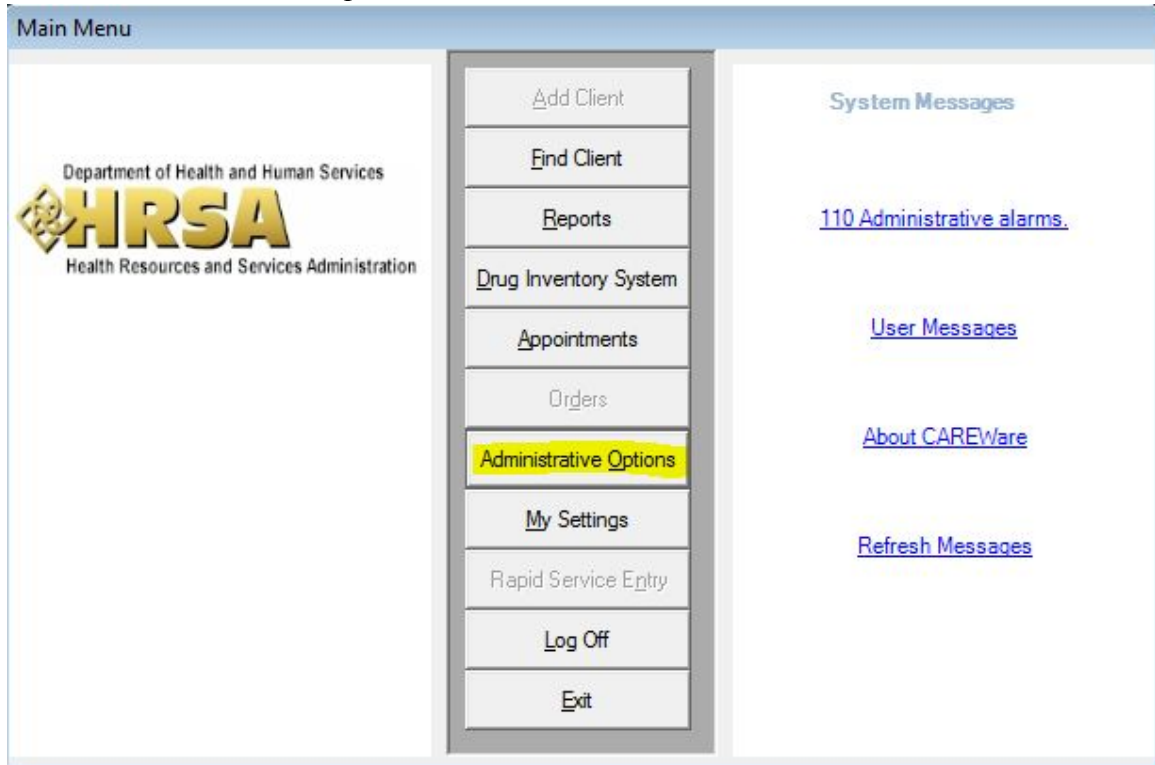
Main Menu

Department of Health and Human Services
HRSA
Health Resources and Services Administration

Add Client
Find Client
Reports
Drug Inventory System
Appointments
Orders
Administrative Options
My Settings
Rapid Service Entry
Log Off
Exit

System Messages

110 Administrative alarms.

User Messages

About CAREWare

Refresh Messages